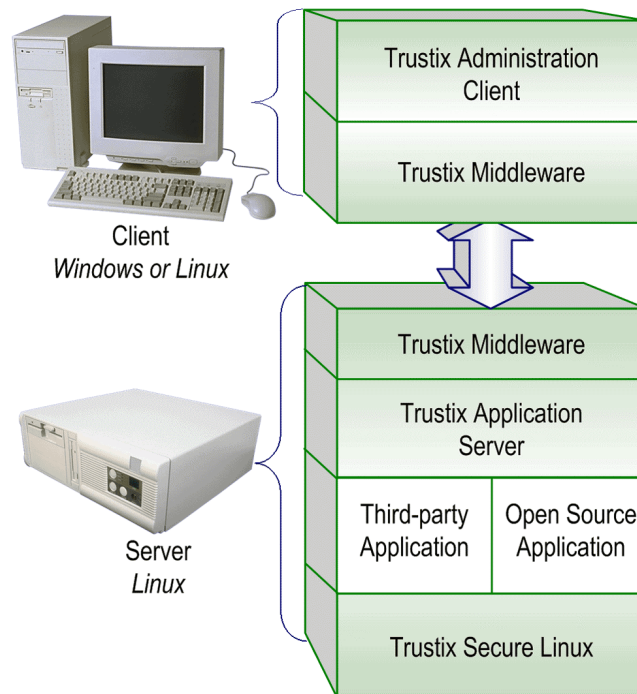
Trustix Administration Client

Trustix Middleware

Client
*Windows or Linux*

Trustix Middleware

Trustix Application Server

Third-party Application

Open Source Application

Trustix Secure Linux

Server
*Linux*